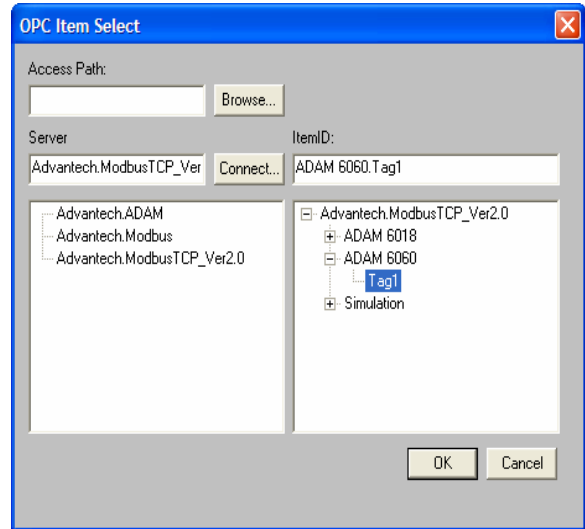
OPC Item Select

Access Path:

Browse...

Server

Advantech.ModbusTCP_Ver

Connect...

ItemID:

ADAM 6060.Tag1

Advantech.ADAM
Advantech.Modbus
Advantech.ModbusTCP_Ver2.0

Advantech.ModbusTCP_Ver2.0
ADAM 6018
ADAM 6060
Tag1
Simulation

OK

Cancel